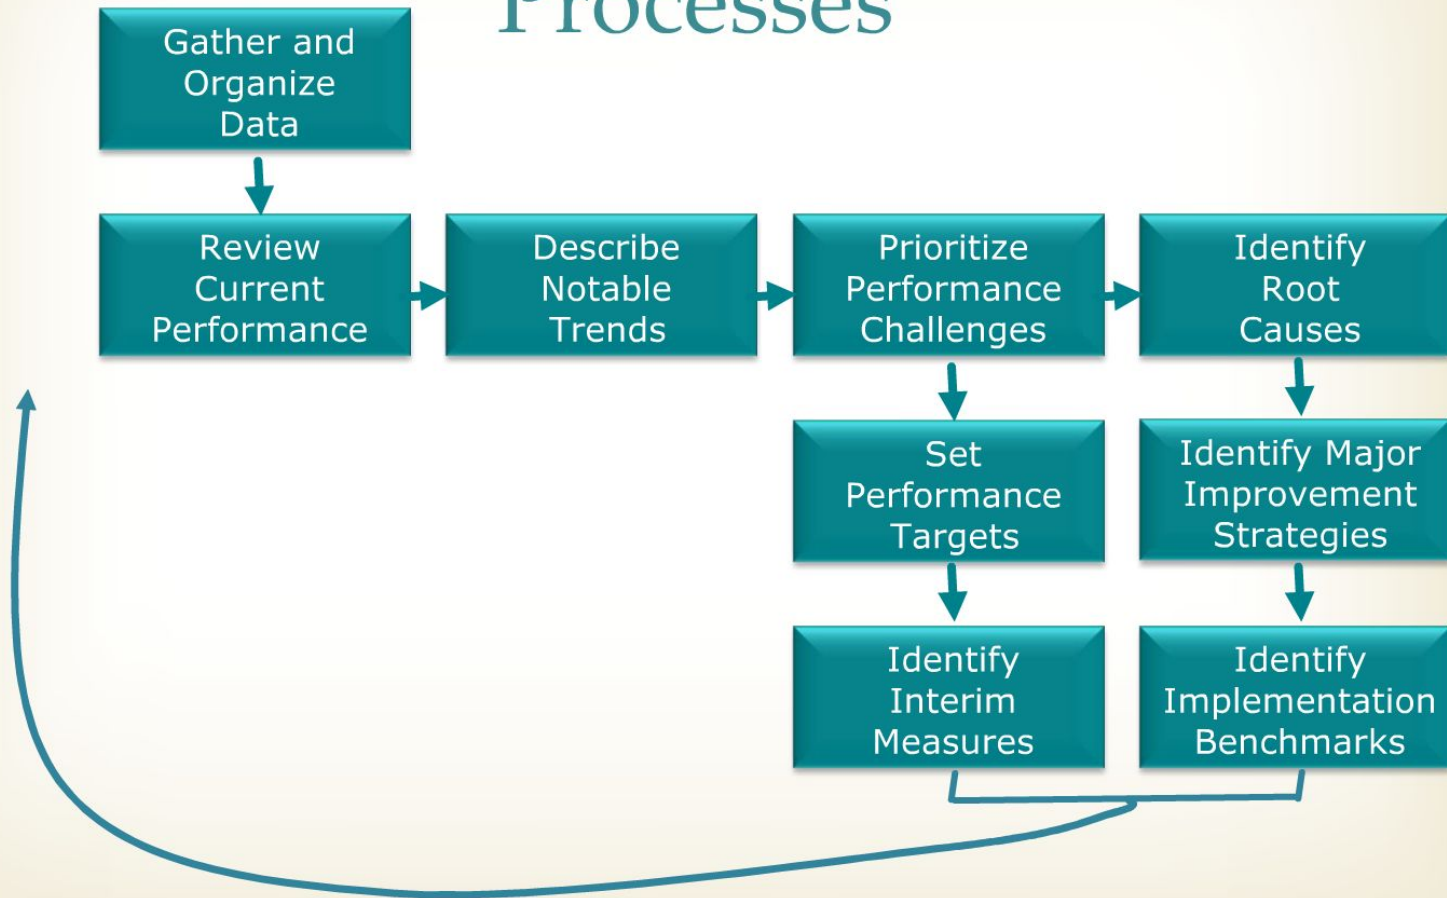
Processes

Gather and Organize Data

Review Current Performance

Describe Notable Trends

Prioritize Performance Challenges

Identify Root Causes

Set Performance Targets

Identify Major Improvement Strategies

Identify Interim Measures

Identify Implementation Benchmarks